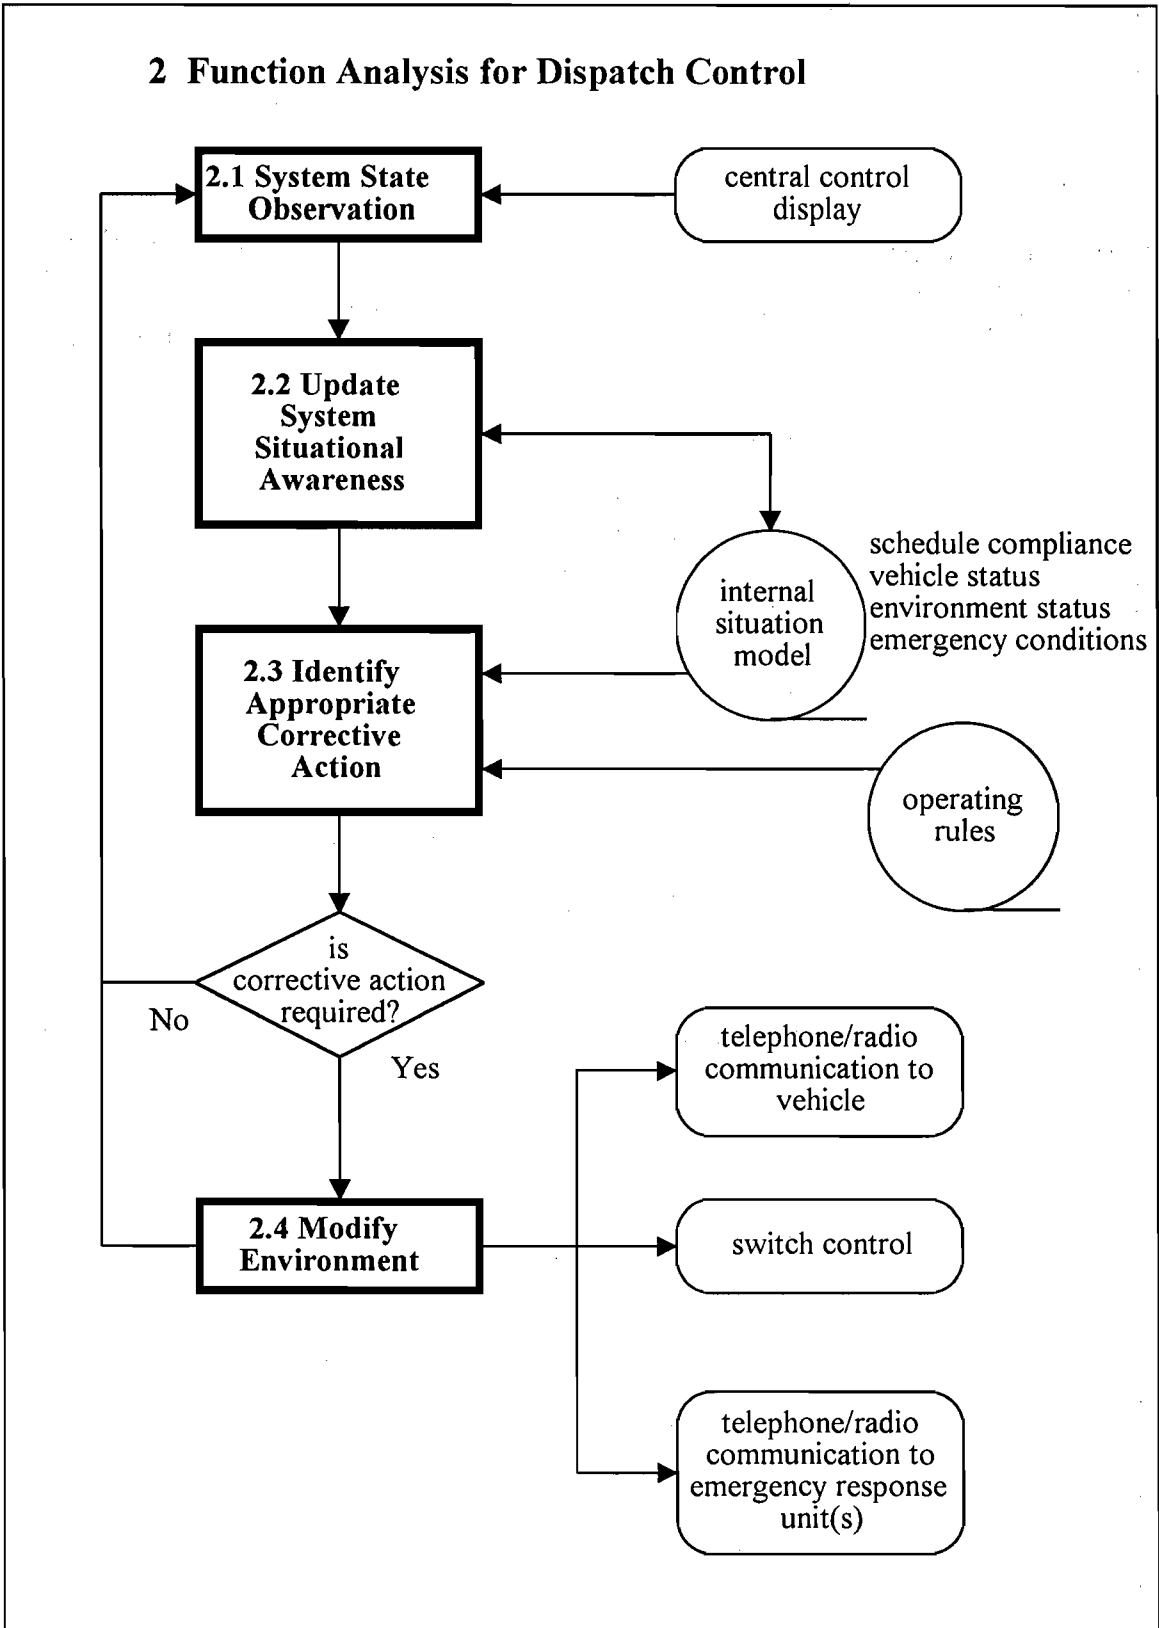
2 Function Analysis for Dispatch Control

2.1 System State Observation

central control display

2.2 Update System Situational Awareness

internal situation model

schedule compliance
vehicle status
environment status
emergency conditions

2.3 Identify Appropriate Corrective Action

operating rules

is corrective action required?

No

Yes

telephone/radio communication to vehicle

2.4 Modify Environment

switch control

telephone/radio communication to emergency response unit(s)